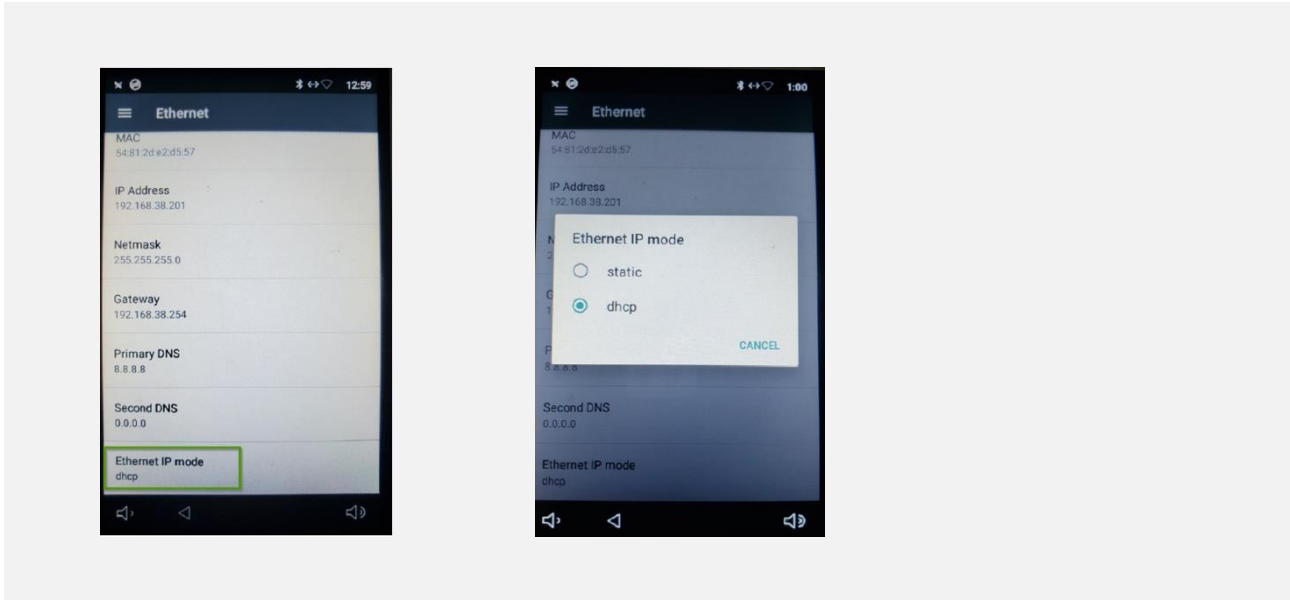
12:59

Ethernet

MAC
54:81:2d:e2:d5:57

IP Address
192.168.38.201

Netmask
255.255.255.0

Gateway
192.168.38.254

Primary DNS
8.8.8.8

Second DNS
0.0.0.0

Ethernet IP mode
dhcp

1:00

Ethernet

MAC
54:81:2d:e2:d5:57

IP Address
192.168.38.201

Ethernet IP mode

static

dhcp

CANCEL

8.8.8.8

Second DNS
0.0.0.0

Ethernet IP mode
dhcp